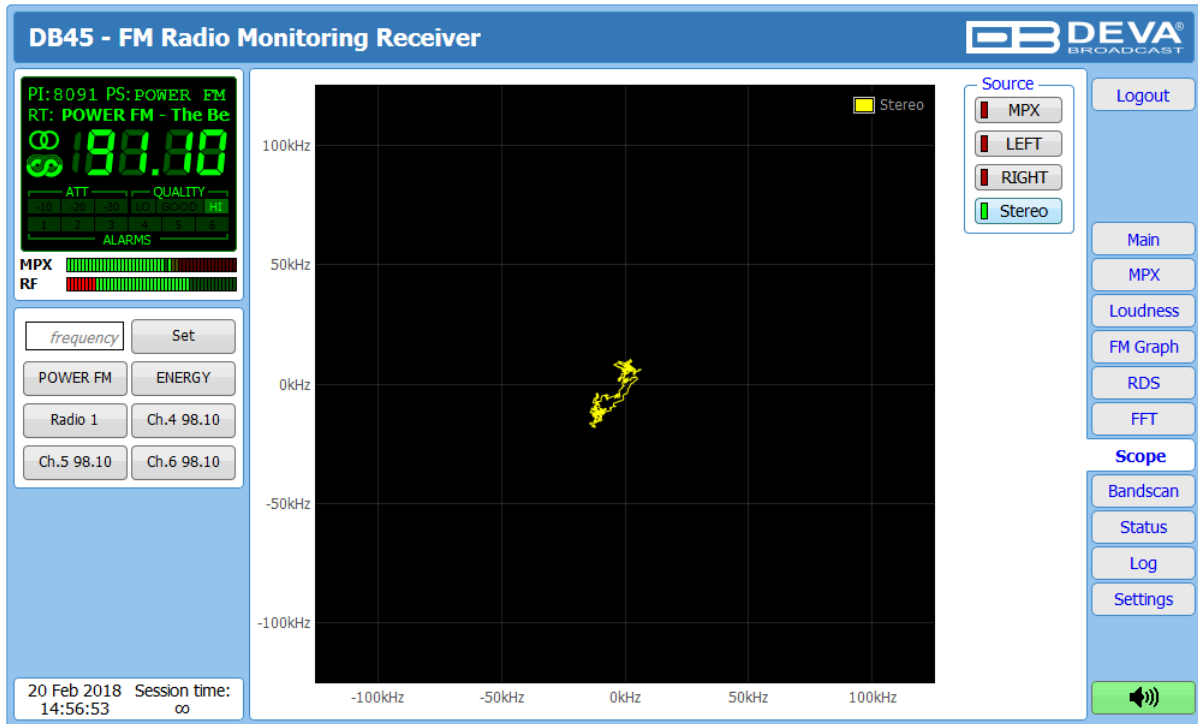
DB45 - FM Radio Monitoring Receiver

DEVA® BROADCAST

PI: 8091 PS: POWER FM
RT: POWER FM - The Be
191.10

ATT QUALITY
-10 -20 -30 LO GOOD HI
1 2 3 4 5 6
ALARMS

MPX
RF

frequency
Set
POWER FM
ENERGY
Radio 1
Ch.4 98.10
Ch.5 98.10
Ch.6 98.10

20 Feb 2018 Session time:
14:56:53 ∞

Stereo

100kHz
50kHz
0kHz
-50kHz
-100kHz

-100kHz -50kHz 0kHz 50kHz 100kHz

Source
MPX
LEFT
RIGHT
Stereo

Logout
Main
MPX
Loudness
FM Graph
RDS
FFT
Scope
Bandscan
Status
Log
Settings